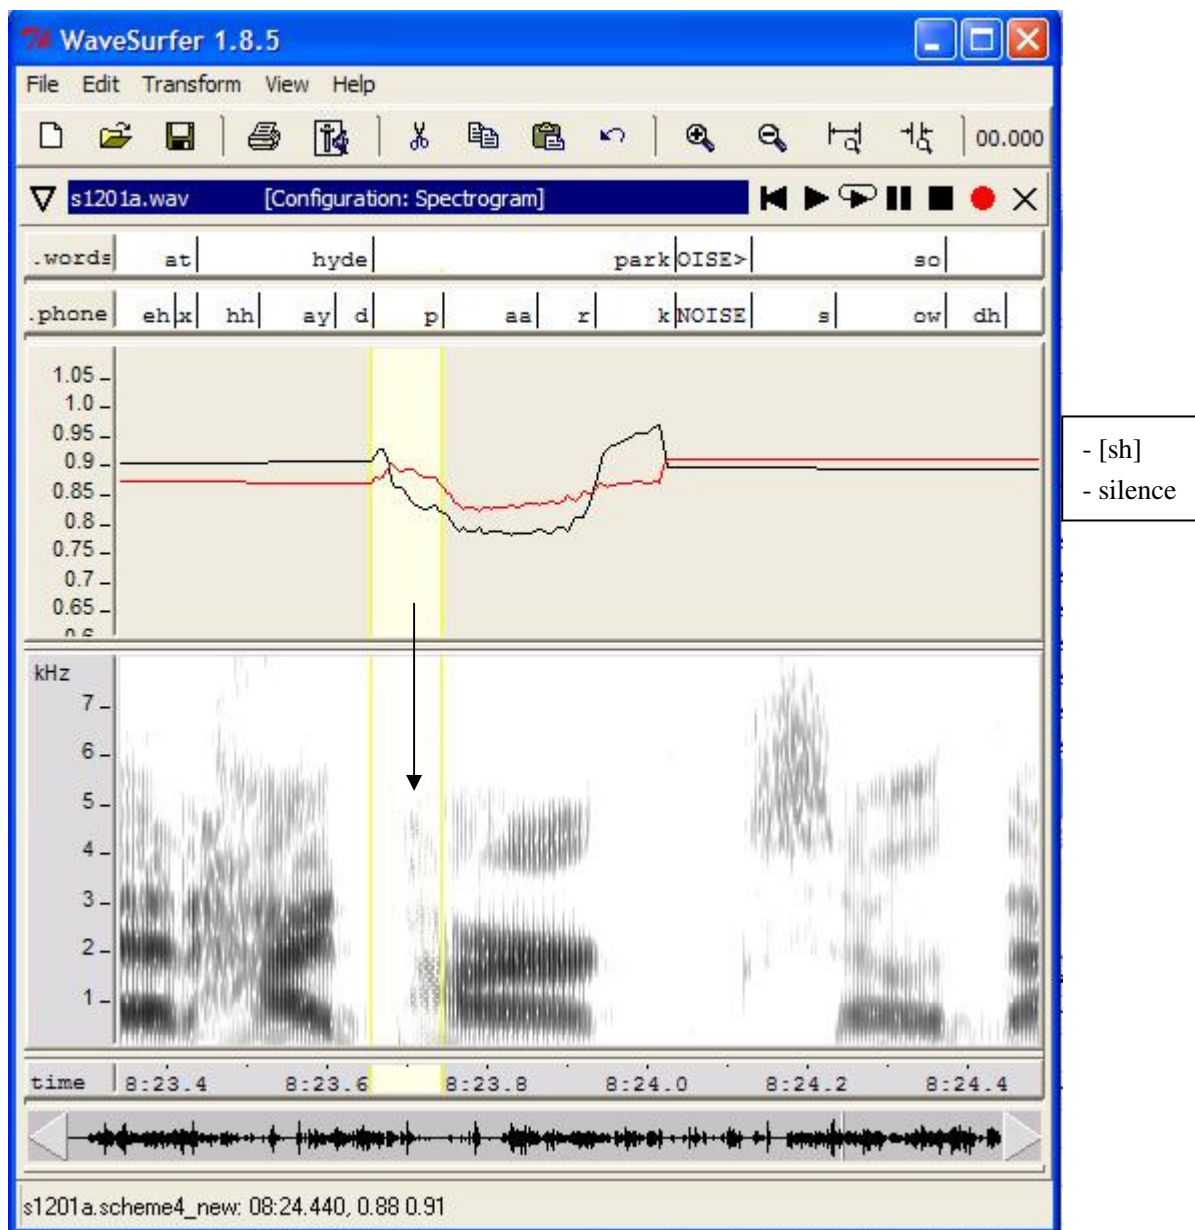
WaveSurfer 1.8.5

File Edit Transform View Help

00.000

s1201a.wav [Configuration: Spectrogram]

.words at hyde park OISE> so

.phone eh x hh ay d p aa r k NOISE s ow dh

1.05
1.0
0.95
0.9
0.85
0.8
0.75
0.7
0.65
0.6

- [sh]
- silence

kHz
7
6
5
4
3
2
1

time 8:23.4 8:23.6 8:23.8 8:24.0 8:24.2 8:24.4

s1201a.scheme4_new: 08:24.440, 0.88 0.91